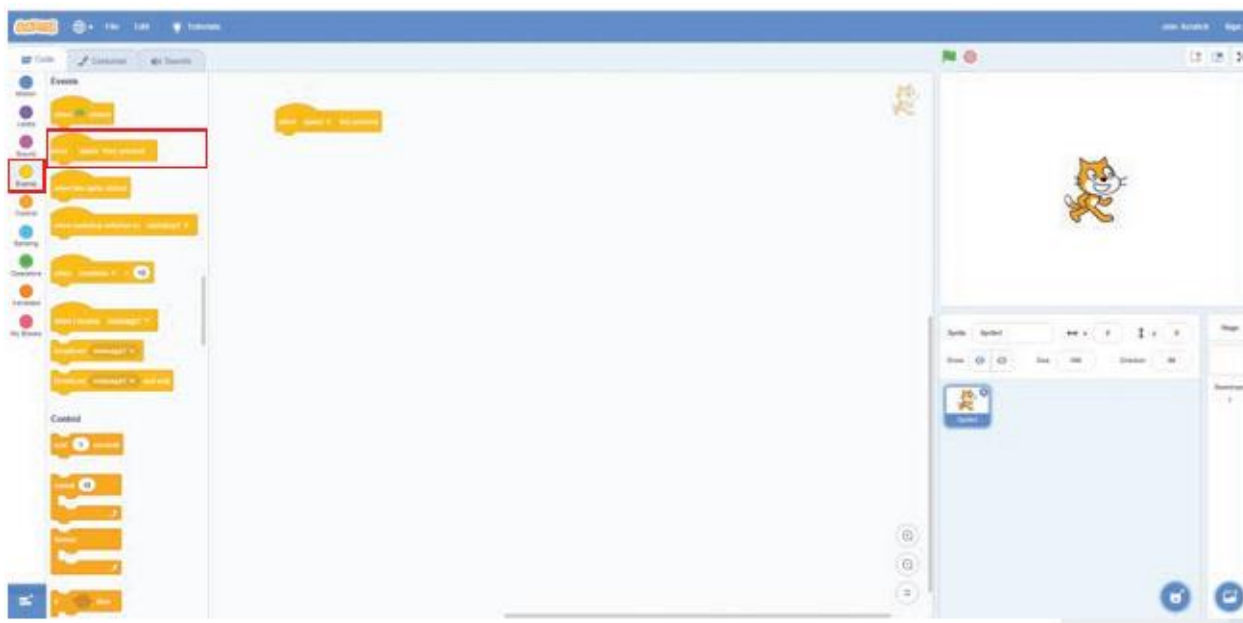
File Edit Tutorials

Join Scratch Sign

Code Costumes Sounds

Motion Looks Sound Events Control Sensing Operators Variables My Blocks

Events

when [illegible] clicked

when space key pressed

when this sprite clicked

when backdrop switches to backdrop1

when loudness > 10

when I receive message1

broadcast message1

broadcast message1 and wait

Control

wait 1 seconds

repeat 10

forever

if then

when space key pressed

Sprite Sprite1 x 0 y 0

Show Size 100 Direction 90

Sprite1

Stage

Backdrops 1